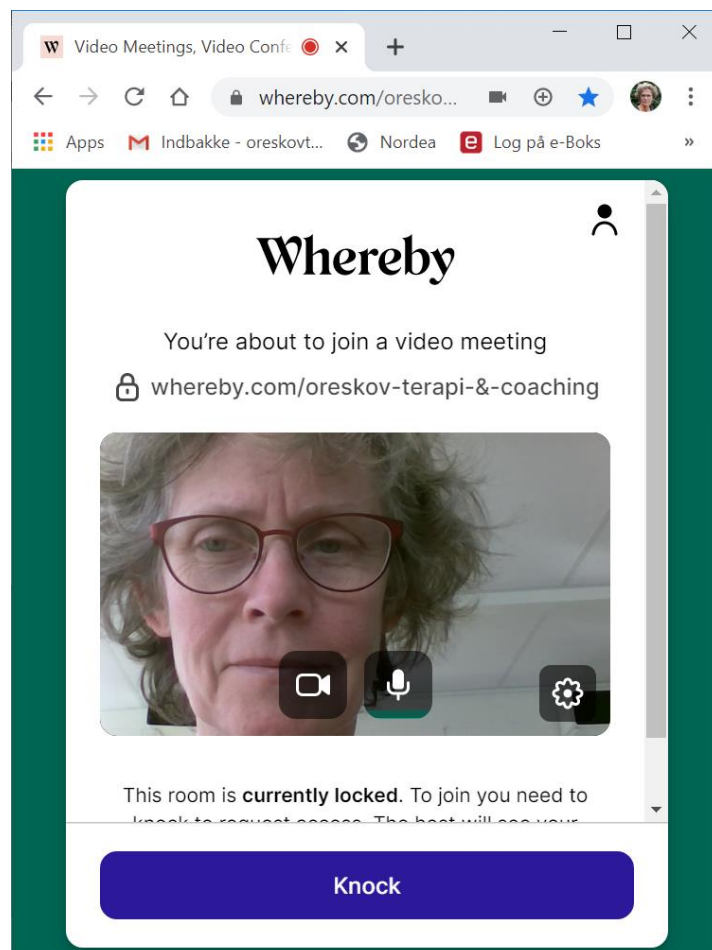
W Video Meetings, Video Confe

whereby.com/oresko...

Apps Indbakke - oreskovt... Nordea Log på e-Boks »

Whereby

You're about to join a video meeting

whereby.com/oreskov-terapi-&-coaching

This room is **currently locked**. To join you need to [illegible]

Knock